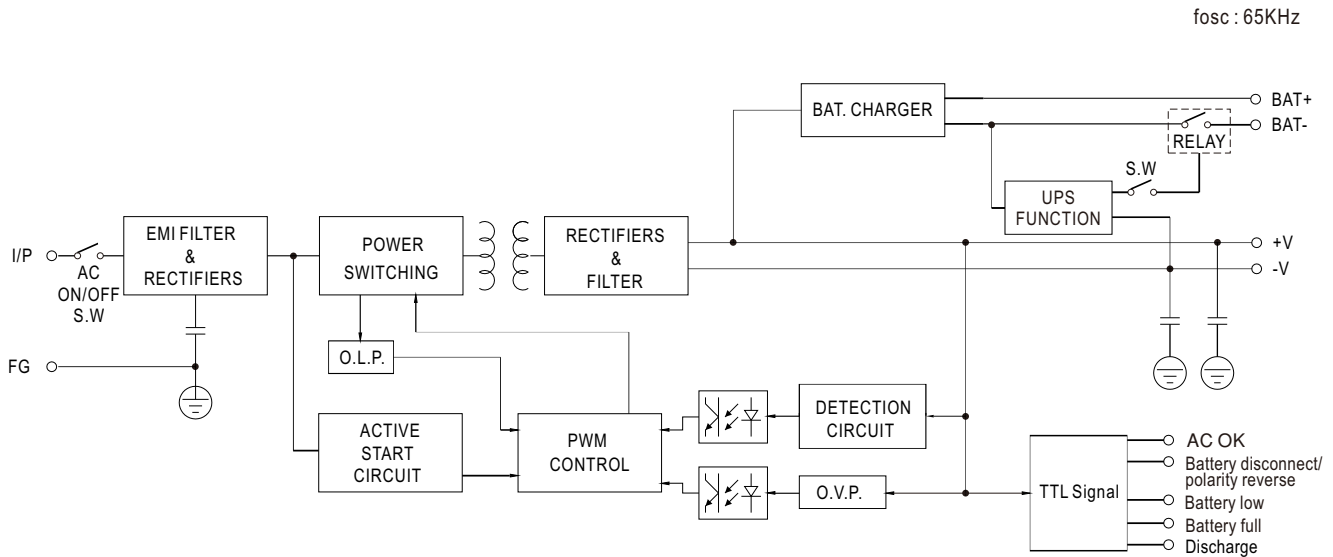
fosc : 65KHz

BAT. CHARGER

BAT+

BAT-

RELAY

S.W

UPS FUNCTION

I/P

AC ON/OFF S.W

EMI FILTER & RECTIFIERS

POWER SWITCHING

RECTIFIERS & FILTER

+V

-V

FG

O.L.P.

ACTIVE START CIRCUIT

PWM CONTROL

DETECTION CIRCUIT

O.V.P.

TTL Signal

AC OK

Battery disconnect/ polarity reverse

Battery low

Battery full

Discharge